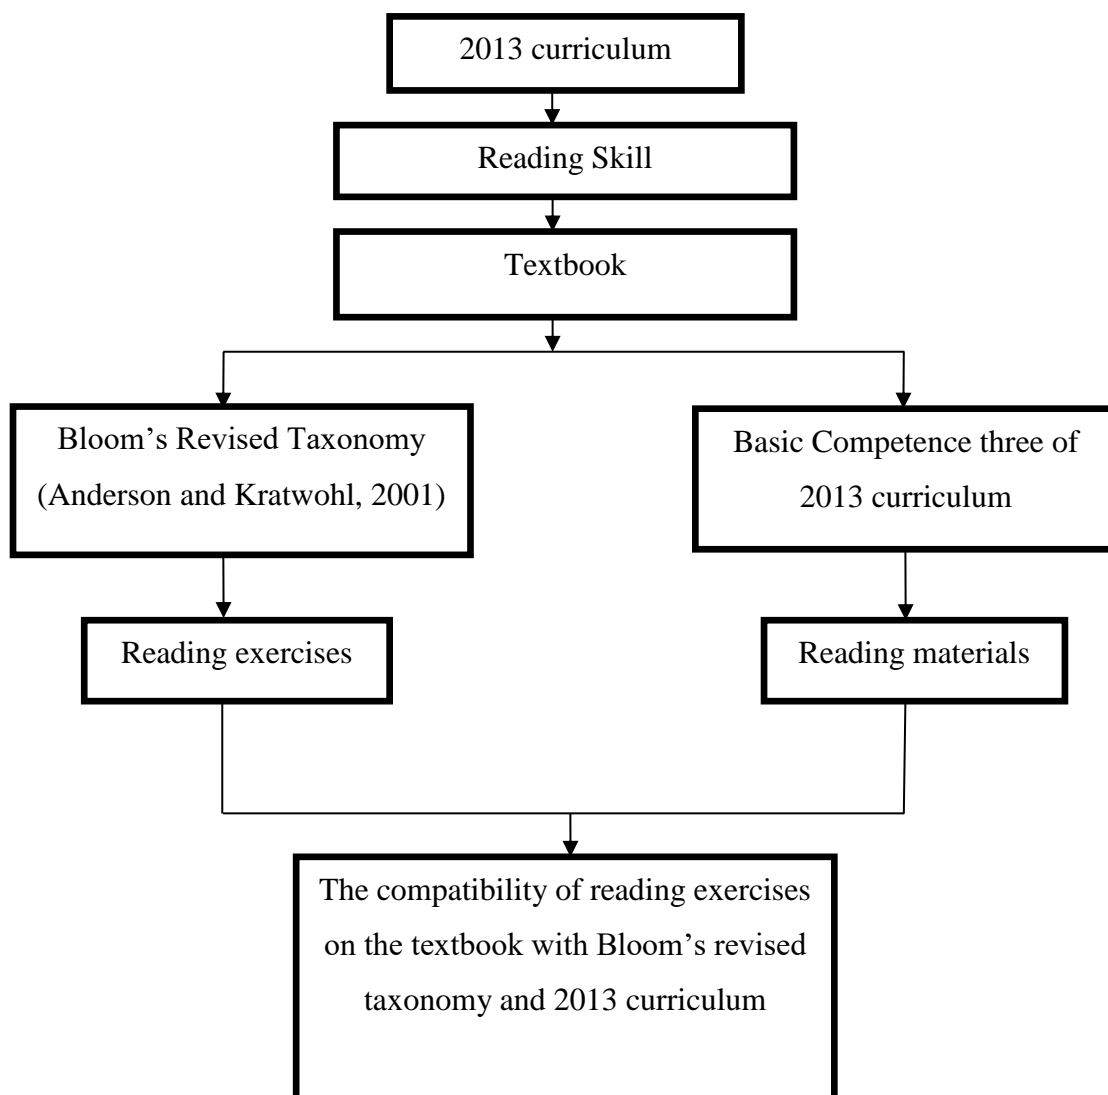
2013 curriculum

Reading Skill

Textbook

Bloom's Revised Taxonomy (Anderson and Kratwohl, 2001)

Basic Competence three of 2013 curriculum

Reading exercises

Reading materials

The compatibility of reading exercises on the textbook with Bloom's revised taxonomy and 2013 curriculum